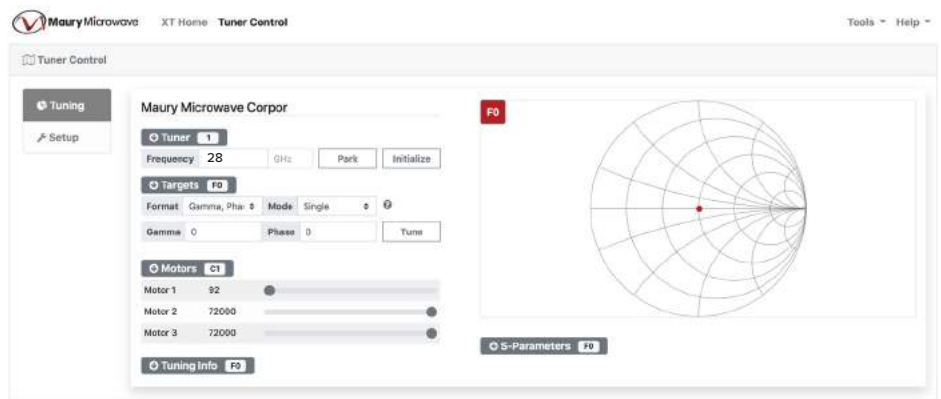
Maury Microwave XT Home Tuner Control

Tools Help

Tuner Control

Tuning
Setup

Maury Microwave Corpor

Tuner 1
Frequency 28 GHz Park Initialize

Targets F0
Format Gamma, Pha Mode Single
Gamma 0 Phase 0 Tune

Motors C1
Motor 1 92
Motor 2 72000
Motor 3 72000

Tuning Info F0

F0

S-Parameters F0